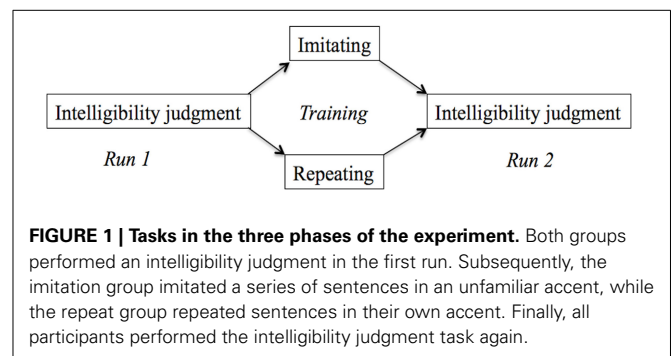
Imitating

Intelligibility judgment

*Training*

Intelligibility judgment

*Run 1*

Repeating

*Run 2*

**FIGURE 1 | Tasks in the three phases of the experiment.** Both groups performed an intelligibility judgment in the first run. Subsequently, the imitation group imitated a series of sentences in an unfamiliar accent, while the repeat group repeated sentences in their own accent. Finally, all participants performed the intelligibility judgment task again.